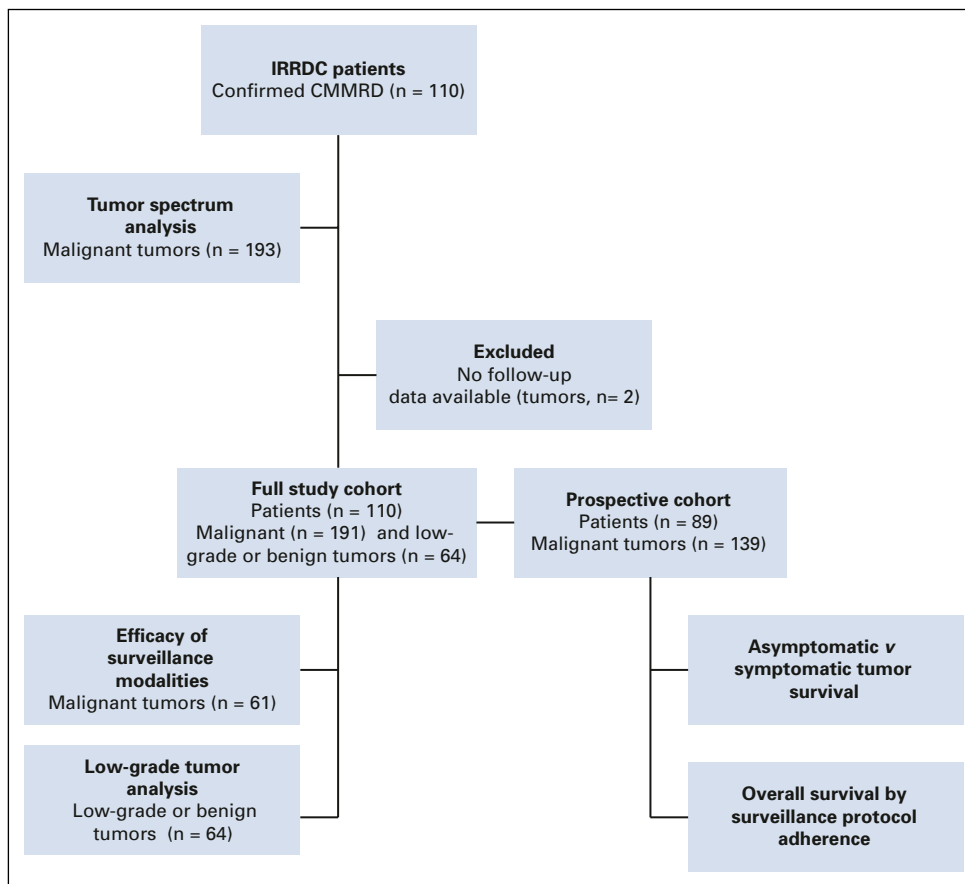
**IRRDC patients**
Confirmed CMMRD (n = 110)

**Tumor spectrum analysis**
Malignant tumors (n = 193)

**Excluded**
No follow-up data available (tumors, n= 2)

**Full study cohort**
Patients (n = 110)
Malignant (n = 191) and low-grade or benign tumors (n = 64)

**Prospective cohort**
Patients (n = 89)
Malignant tumors (n = 139)

**Efficacy of surveillance modalities**
Malignant tumors (n = 61)

**Asymptomatic *v* symptomatic tumor survival**

**Low-grade tumor analysis**
Low-grade or benign tumors (n = 64)

**Overall survival by surveillance protocol adherence**